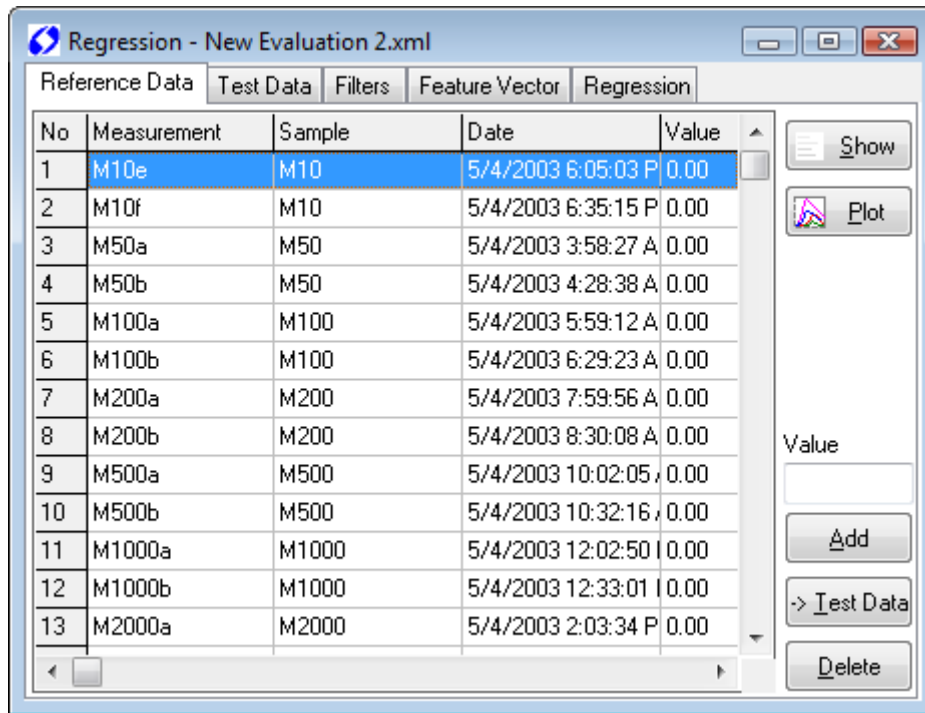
Regression - New Evaluation 2.xml

Reference Data | Test Data | Filters | Feature Vector | Regression

| No | Measurement | Sample | Date | Value |
|---|---|---|---|---|
| 1 | M10e | M10 | 5/4/2003 6:05:03 P | 0.00 |
| 2 | M10f | M10 | 5/4/2003 6:35:15 P | 0.00 |
| 3 | M50a | M50 | 5/4/2003 3:58:27 A | 0.00 |
| 4 | M50b | M50 | 5/4/2003 4:28:38 A | 0.00 |
| 5 | M100a | M100 | 5/4/2003 5:59:12 A | 0.00 |
| 6 | M100b | M100 | 5/4/2003 6:29:23 A | 0.00 |
| 7 | M200a | M200 | 5/4/2003 7:59:56 A | 0.00 |
| 8 | M200b | M200 | 5/4/2003 8:30:08 A | 0.00 |
| 9 | M500a | M500 | 5/4/2003 10:02:05 / | 0.00 |
| 10 | M500b | M500 | 5/4/2003 10:32:16 / | 0.00 |
| 11 | M1000a | M1000 | 5/4/2003 12:02:50 I | 0.00 |
| 12 | M1000b | M1000 | 5/4/2003 12:33:01 I | 0.00 |
| 13 | M2000a | M2000 | 5/4/2003 2:03:34 P | 0.00 |

Show

Plot

Value

Add

-> Test Data

Delete